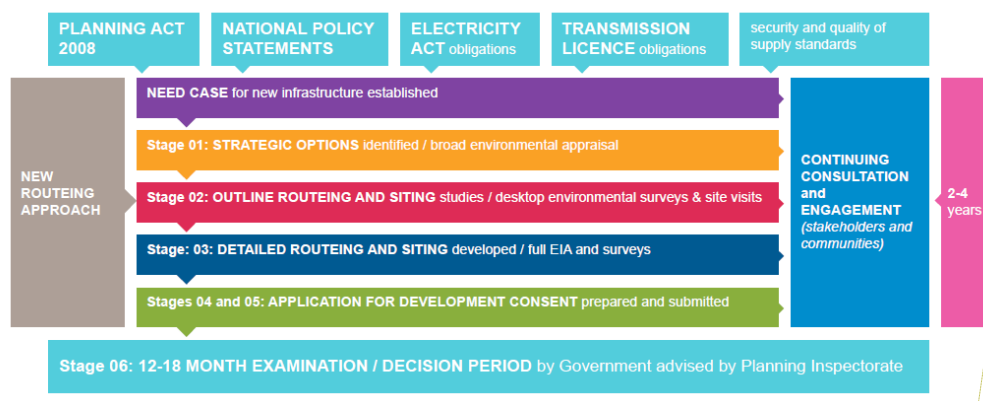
PLANNING ACT 2008

NATIONAL POLICY STATEMENTS

ELECTRICITY ACT obligations

TRANSMISSION LICENCE obligations

security and quality of supply standards

NEW ROUTEING APPROACH

NEED CASE for new infrastructure established

Stage 01: STRATEGIC OPTIONS identified / broad environmental appraisal

Stage 02: OUTLINE ROUTEING AND SITING studies / desktop environmental surveys & site visits

Stage: 03: DETAILED ROUTEING AND SITING developed / full EIA and surveys

Stages 04 and 05: APPLICATION FOR DEVELOPMENT CONSENT prepared and submitted

CONTINUING CONSULTATION and ENGAGEMENT (stakeholders and communities)

2-4 years

Stage 06: 12-18 MONTH EXAMINATION / DECISION PERIOD by Government advised by Planning Inspectorate